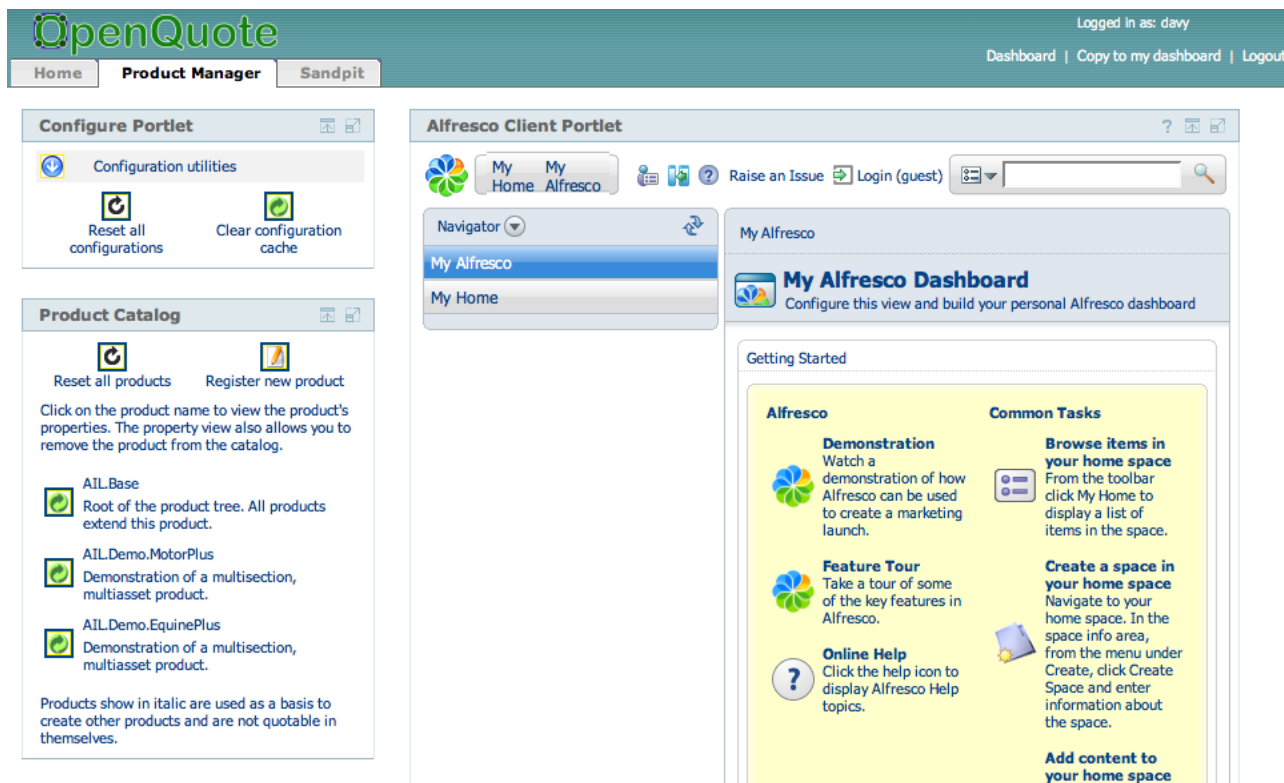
OpenQuote

Logged in as: davy

Dashboard | Copy to my dashboard | Logout

Home | Product Manager | Sandpit

Configure Portlet

Configuration utilities

Reset all configurations

Clear configuration cache

Product Catalog

Reset all products

Register new product

Click on the product name to view the product's properties. The property view also allows you to remove the product from the catalog.

AIL.Base
Root of the product tree. All products extend this product.

AIL.Demo.MotorPlus
Demonstration of a multisection, multiasset product.

AIL.Demo.EquinePlus
Demonstration of a multisection, multiasset product.

Products show in italic are used as a basis to create other products and are not quotable in themselves.

Alfresco Client Portlet

?

My Home | My Alfresco

Raise an Issue

Login (guest)

Navigator

My Alfresco

My Home

My Alfresco

My Alfresco Dashboard
Configure this view and build your personal Alfresco dashboard

Getting Started

Alfresco

Demonstration
Watch a demonstration of how Alfresco can be used to create a marketing launch.

Feature Tour
Take a tour of some of the key features in Alfresco.

Online Help
Click the help icon to display Alfresco Help topics.

Common Tasks

Browse items in your home space
From the toolbar click My Home to display a list of items in the space.

Create a space in your home space
Navigate to your home space. In the space info area, from the menu under Create, click Create Space and enter information about the space.

Add content to your home space